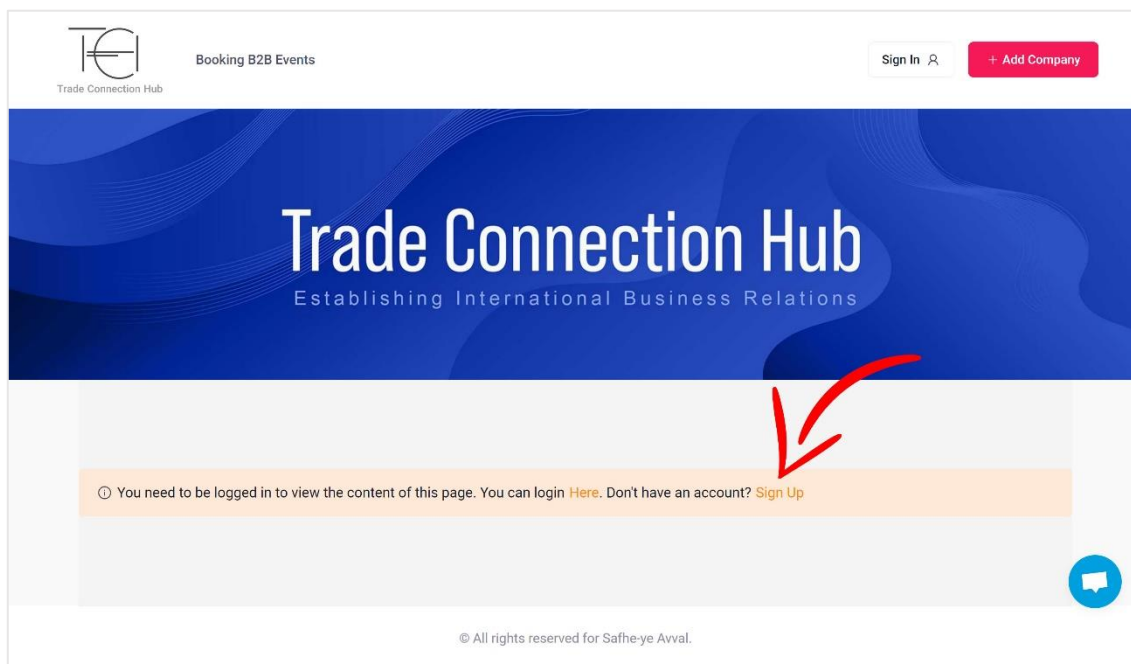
TCH
Trade Connection Hub

Booking B2B Events

Sign In

+ Add Company

Trade Connection Hub

Establishing International Business Relations

ⓘ You need to be logged in to view the content of this page. You can login Here. Don't have an account? Sign Up

© All rights reserved for Safhe-ye Avval.